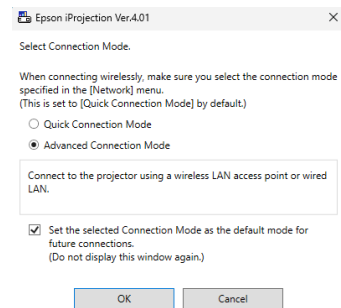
Epson iProjection Ver.4.01

×

Select Connection Mode.

When connecting wirelessly, make sure you select the connection mode specified in the [Network] menu.
(This is set to [Quick Connection Mode] by default.)

Quick Connection Mode

Advanced Connection Mode

Connect to the projector using a wireless LAN access point or wired LAN.

Set the selected Connection Mode as the default mode for future connections.
(Do not display this window again.)

OK

Cancel